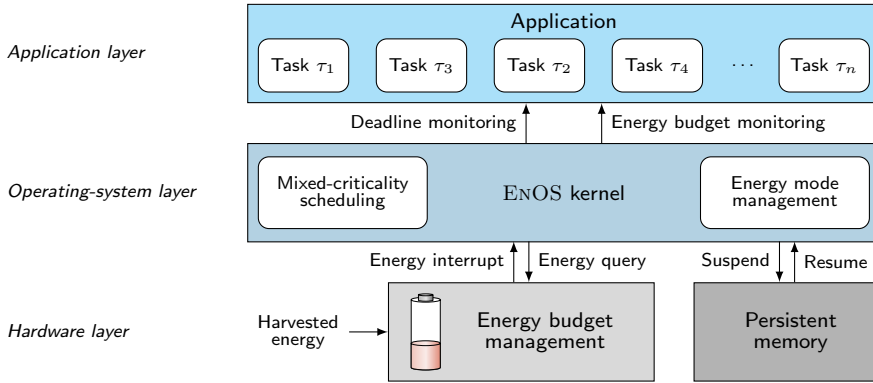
Application layer

Application

Task $\tau_1$

Task $\tau_3$

Task $\tau_2$

Task $\tau_4$

$\cdots$

Task $\tau_n$

Deadline monitoring

Energy budget monitoring

Operating-system layer

Mixed-criticality scheduling

EnOS kernel

Energy mode management

Energy interrupt

Energy query

Suspend

Resume

Hardware layer

Harvested energy

Energy budget management

Persistent memory